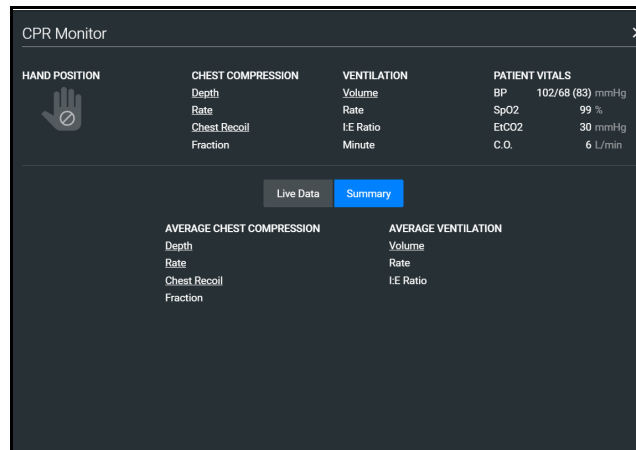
CPR Monitor

×

HAND POSITION

CHEST COMPRESSION
Depth
Rate
Chest Recoil
Fraction

VENTILATION
Volume
Rate
I:E Ratio
Minute

PATIENT VITALS
BP 102/68 (83) mmHg
SpO2 99 %
EtCO2 30 mmHg
C.O. 6 L/min

Live Data
Summary

AVERAGE CHEST COMPRESSION
Depth
Rate
Chest Recoil
Fraction

AVERAGE VENTILATION
Volume
Rate
I:E Ratio